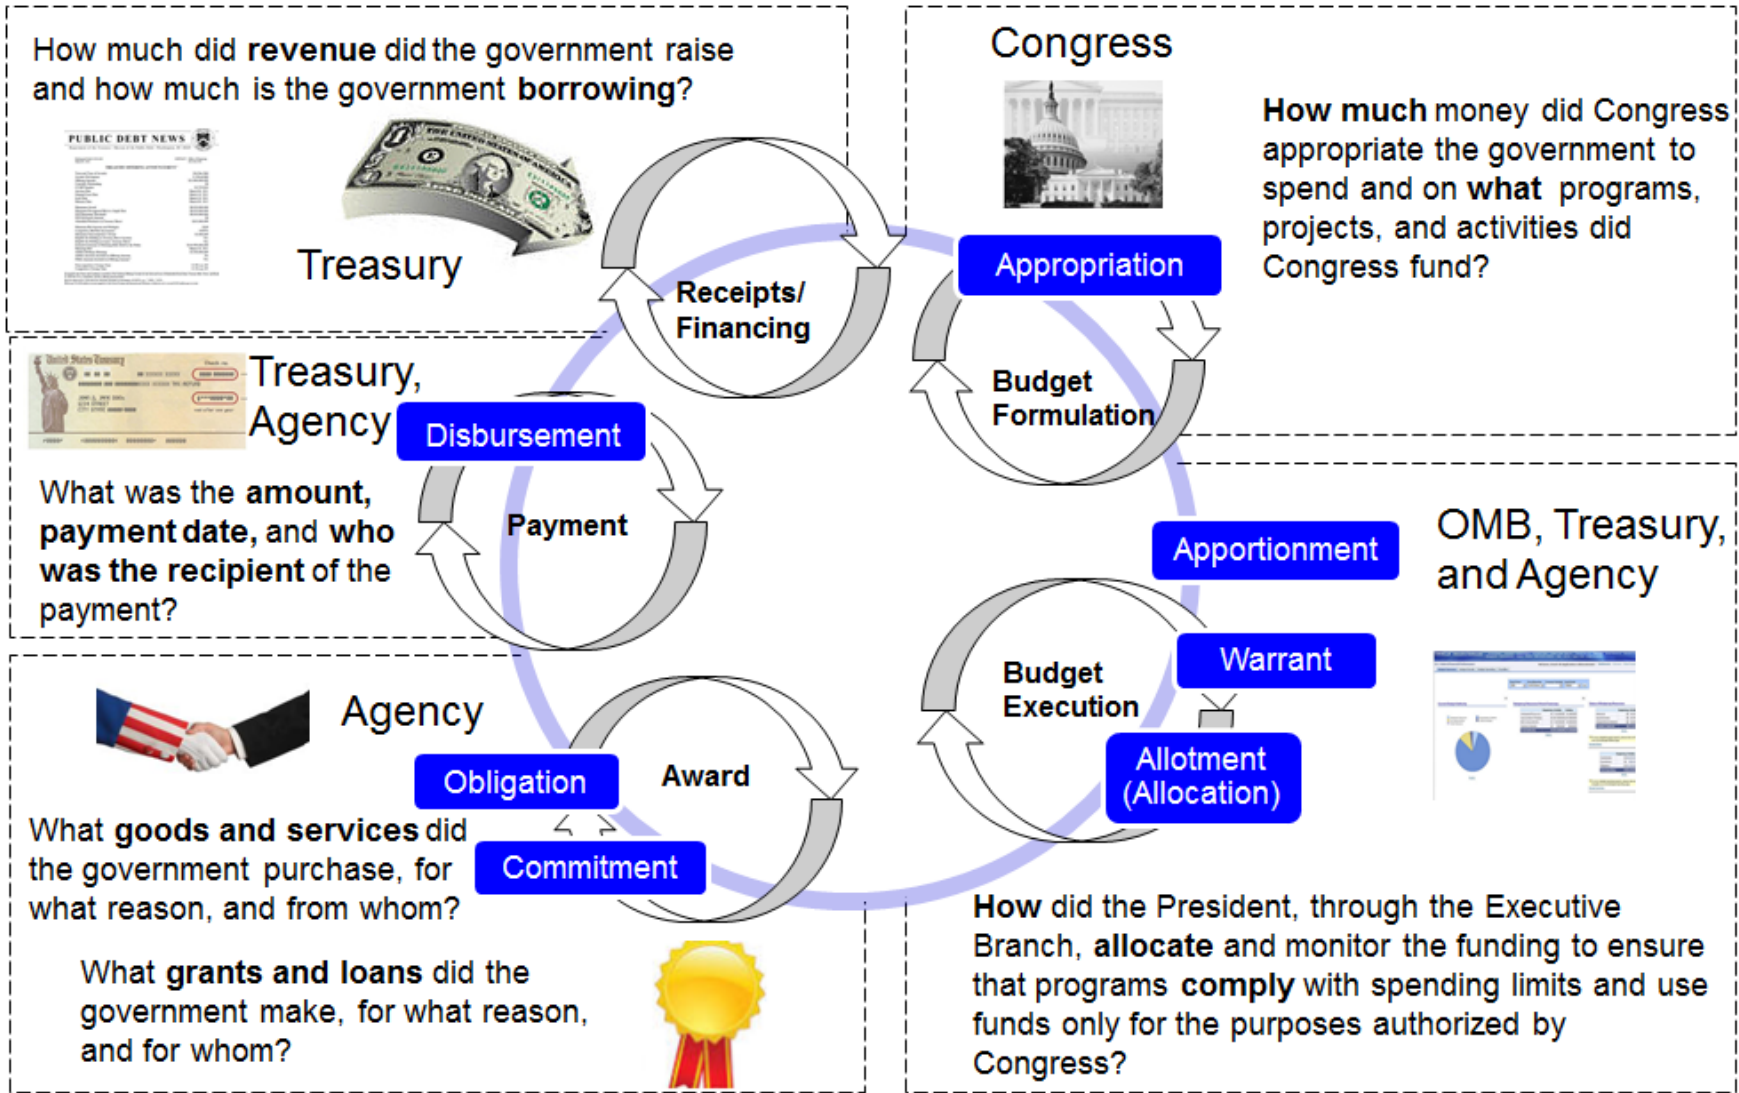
How much did **revenue** did the government raise and how much is the government **borrowing**?

PUBLIC DEBT NEWS

Treasury

Receipts/ Financing

Congress

**How much** money did Congress appropriate the government to spend and on **what** programs, projects, and activities did Congress fund?

Appropriation

Budget Formulation

Treasury, Agency

Disbursement

Payment

What was the **amount, payment date,** and **who was the recipient** of the payment?

Apportionment

OMB, Treasury, and Agency

Warrant

Budget Execution

Allotment (Allocation)

Agency

Obligation

Award

Commitment

What **goods and services** did the government purchase, for what reason, and from whom?

What **grants and loans** did the government make, for what reason, and for whom?

**How** did the President, through the Executive Branch, **allocate** and monitor the funding to ensure that programs **comply** with spending limits and use funds only for the purposes authorized by Congress?